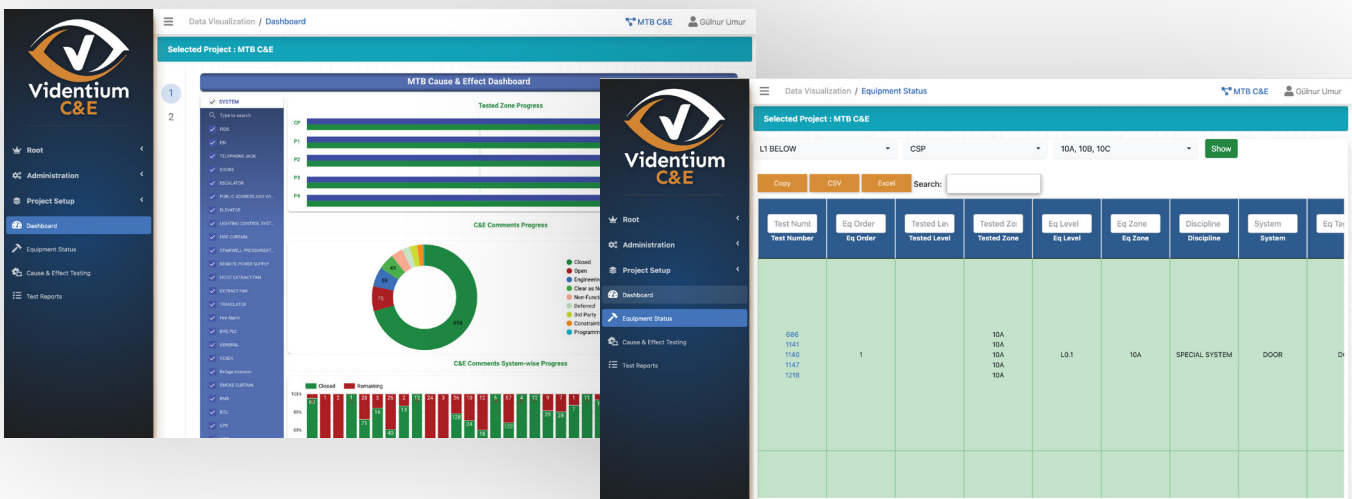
Videntium C&E

Root
Administration
Project Setup
Dashboard
Equipment Status
Cause & Effect Testing
Test Reports

Data Visualization / Dashboard
MTB C&E
Gülnur Umur

Selected Project : MTB C&E

1
2

MTB Cause & Effect Dashboard

SYSTEM
Type to search
FDS
FBI
TELEPHONE JACK
EDOOR
ESCALATOR
PUBLIC ADDRESS AND VO...
ELEVATOR
LIGHTING CONTROL SYST...
FIRE CURTAIN
STAIRWELL PRESSURIZAT...
REMOTE POWER SUPPLY
HOIST EXTRACT FAN
EXTRACT FAN
TRANSLATOR
Fire Alarm
BMS PLC
GENERAL
VESDA
Refuge intercom
SMOKE CURTAIN
BMS
EGU
UPS

Tested Zone Progress
CP
P1
P2
P3
P4

C&E Comments Progress
40
59
75
474
Closed
Open
Engineerin
Clear as N
Non-Funct
Deferred
3rd Party
Constraint
Programm

C&E Comments System-wise Progress
Closed
Remaining
100%
80%
60%

Videntium C&E

Root
Administration
Project Setup
Dashboard
Equipment Status
Cause & Effect Testing
Test Reports

Data Visualization / Equipment Status
MTB C&E
Gülnur Umur

Selected Project : MTB C&E

L1 BELOW
CSP
10A, 10B, 10C
Show

Copy
CSV
Excel
Search:

| Test Numb<br>Test Number | Eq Order<br>Eq Order | Tested Lev<br>Tested Level | Tested Zo<br>Tested Zone | Eq Level<br>Eq Level | Eq Zone<br>Eq Zone | Discipline<br>Discipline | System<br>System | Eq Ta |
|---|---|---|---|---|---|---|---|---|
| 686<br>1141<br>1140<br>1147<br>1218 | 1 | | 10A<br>10A<br>10A<br>10A<br>10A | L0.1 | 10A | SPECIAL SYSTEM | DOOR | D |